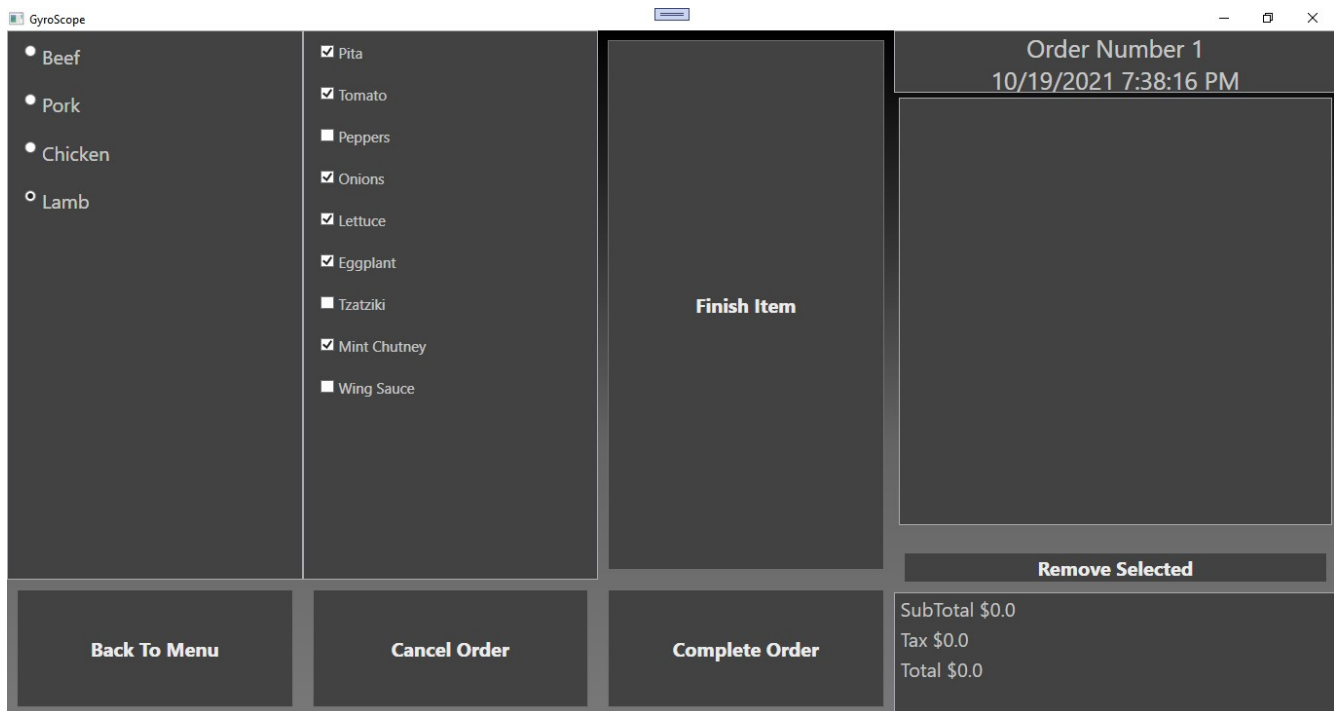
GyroScope

Beef

Pork

Chicken

Lamb

Pita

Tomato

Peppers

Onions

Lettuce

Eggplant

Tzatziki

Mint Chutney

Wing Sauce

Finish Item

Order Number 1
10/19/2021 7:38:16 PM

Remove Selected

Back To Menu

Cancel Order

Complete Order

SubTotal $0.0
Tax $0.0
Total $0.0